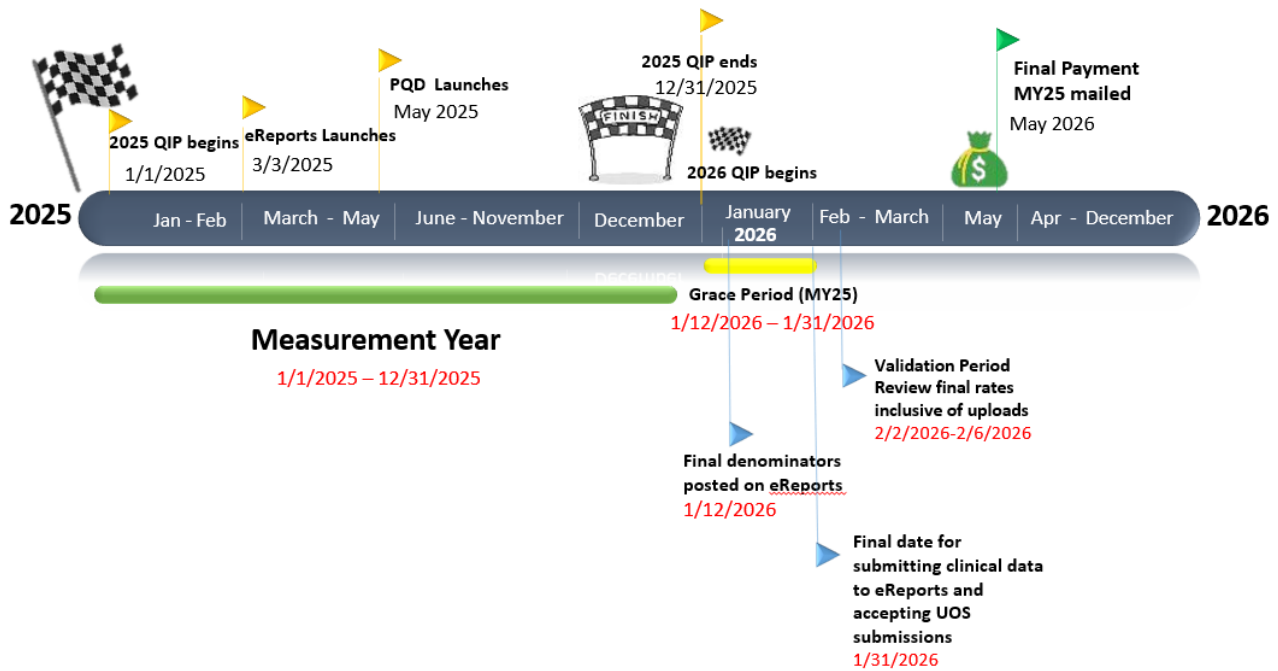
2025 QIP begins
1/1/2025

eReports Launches
3/3/2025

PQD Launches
May 2025

FINISH

2025 QIP ends
12/31/2025

2026 QIP begins

Final Payment
MY25 mailed
May 2026

$

2025

Jan - Feb

March - May

June - November

December

January
2026

Feb - March

May

Apr - December

2026

Grace Period (MY25)
1/12/2026 – 1/31/2026

Measurement Year
1/1/2025 – 12/31/2025

Validation Period
Review final rates
inclusive of uploads
2/2/2026-2/6/2026

Final denominators
posted on eReports
1/12/2026

Final date for
submitting clinical data
to eReports and
accepting UOS
submissions
1/31/2026